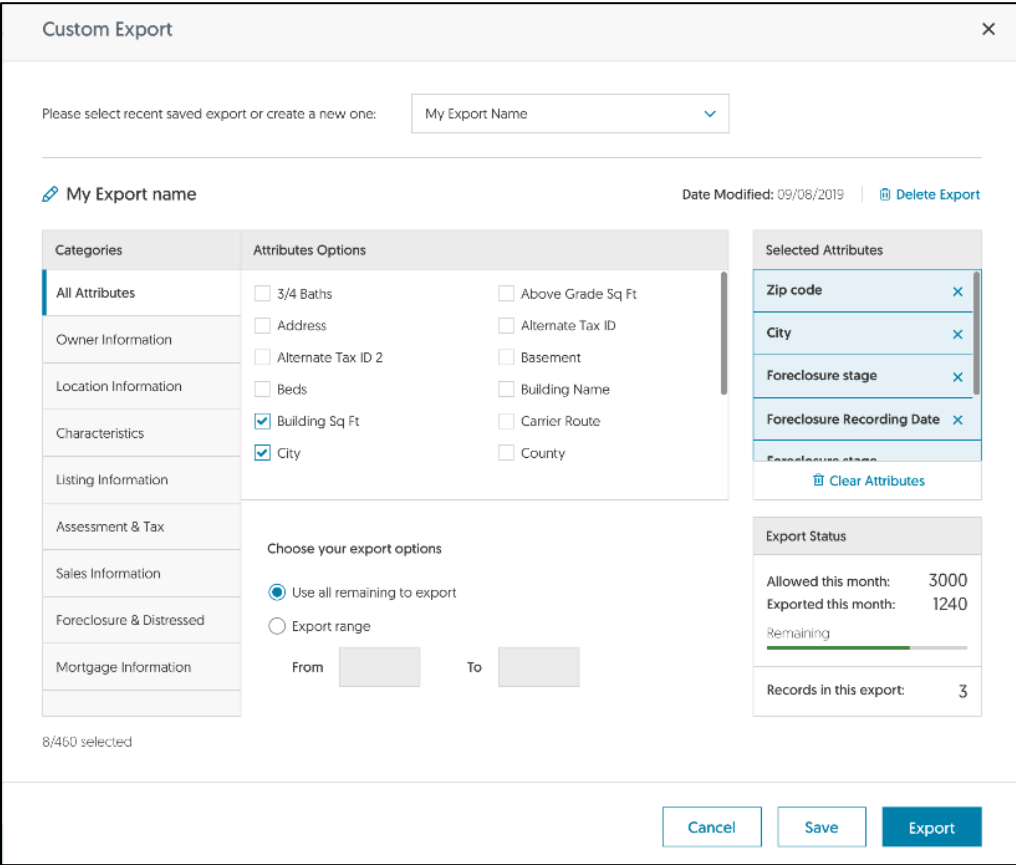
Custom Export

×

Please select recent saved export or create a new one:

My Export Name

My Export name

Date Modified: 09/08/2019

Delete Export

Categories

All Attributes

Owner Information

Location Information

Characteristics

Listing Information

Assessment & Tax

Sales Information

Foreclosure & Distressed

Mortgage Information

Attributes Options

3/4 Baths

Address

Alternate Tax ID 2

Beds

Building Sq Ft

City

Above Grade Sq Ft

Alternate Tax ID

Basement

Building Name

Carrier Route

County

Selected Attributes

Zip code ×

City ×

Foreclosure stage ×

Foreclosure Recording Date ×

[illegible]

Clear Attributes

Choose your export options

Use all remaining to export

Export range

From

To

Export Status

Allowed this month: 3000

Exported this month: 1240

Remaining

Records in this export: 3

8/460 selected

Cancel

Save

Export